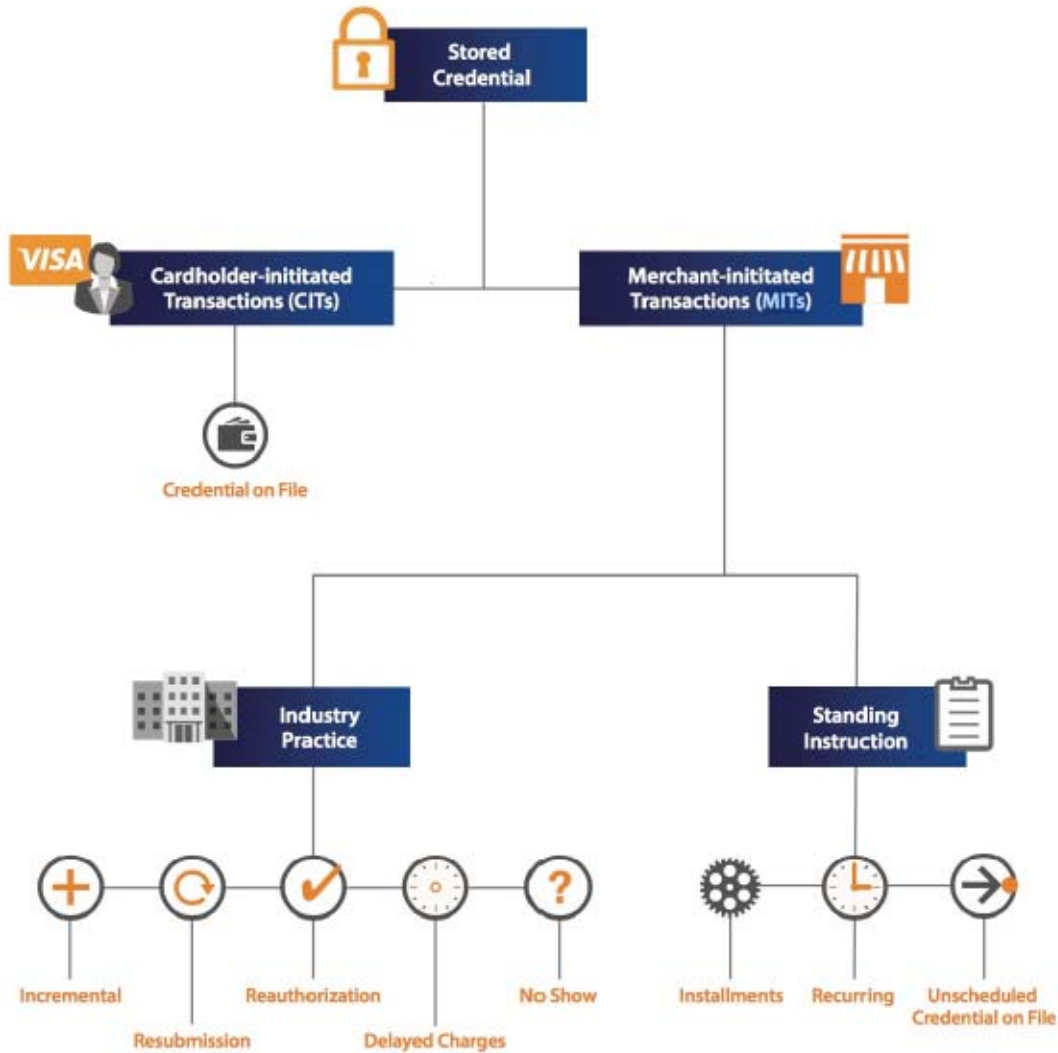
Stored Credential

VISA

Cardholder-inititated Transactions (CITs)

Merchant-inititated Transactions (MITs)

Credential on File

Industry Practice

Standing Instruction

?

Incremental

Resubmission

Reauthorization

Delayed Charges

No Show

Installments

Recurring

Unscheduled Credential on File